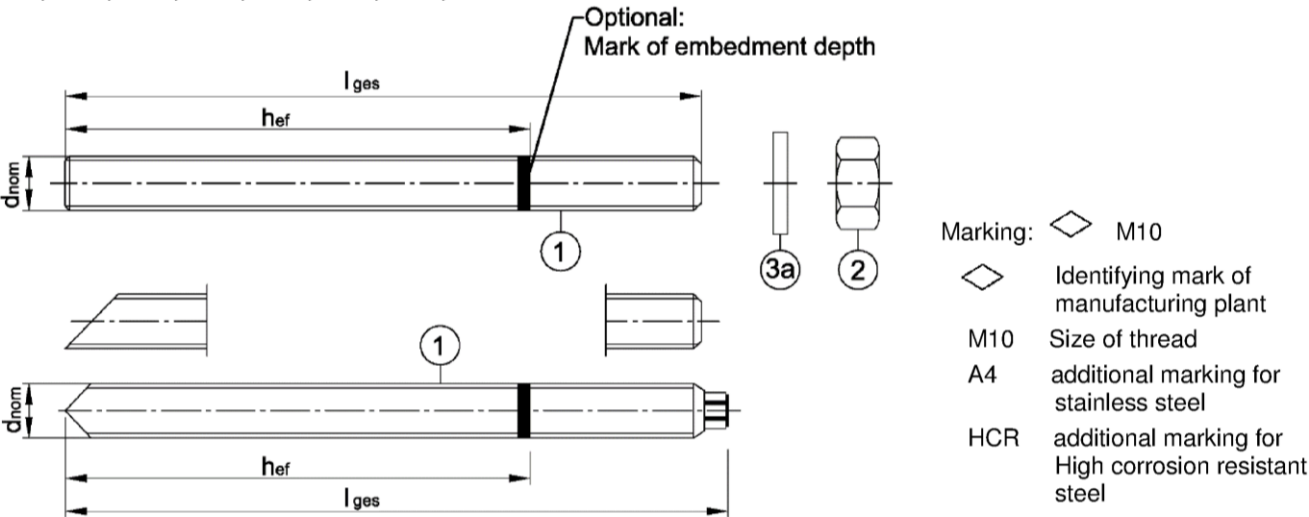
Optional:
Mark of embedment depth

$l_{ges}$

$h_{ef}$

$d_{nom}$

1

3a

2

Marking: ◇ M10

◇ Identifying mark of manufacturing plant

M10 Size of thread

A4 additional marking for stainless steel

HCR additional marking for High corrosion resistant steel

1

$d_{nom}$

$h_{ef}$

$l_{ges}$